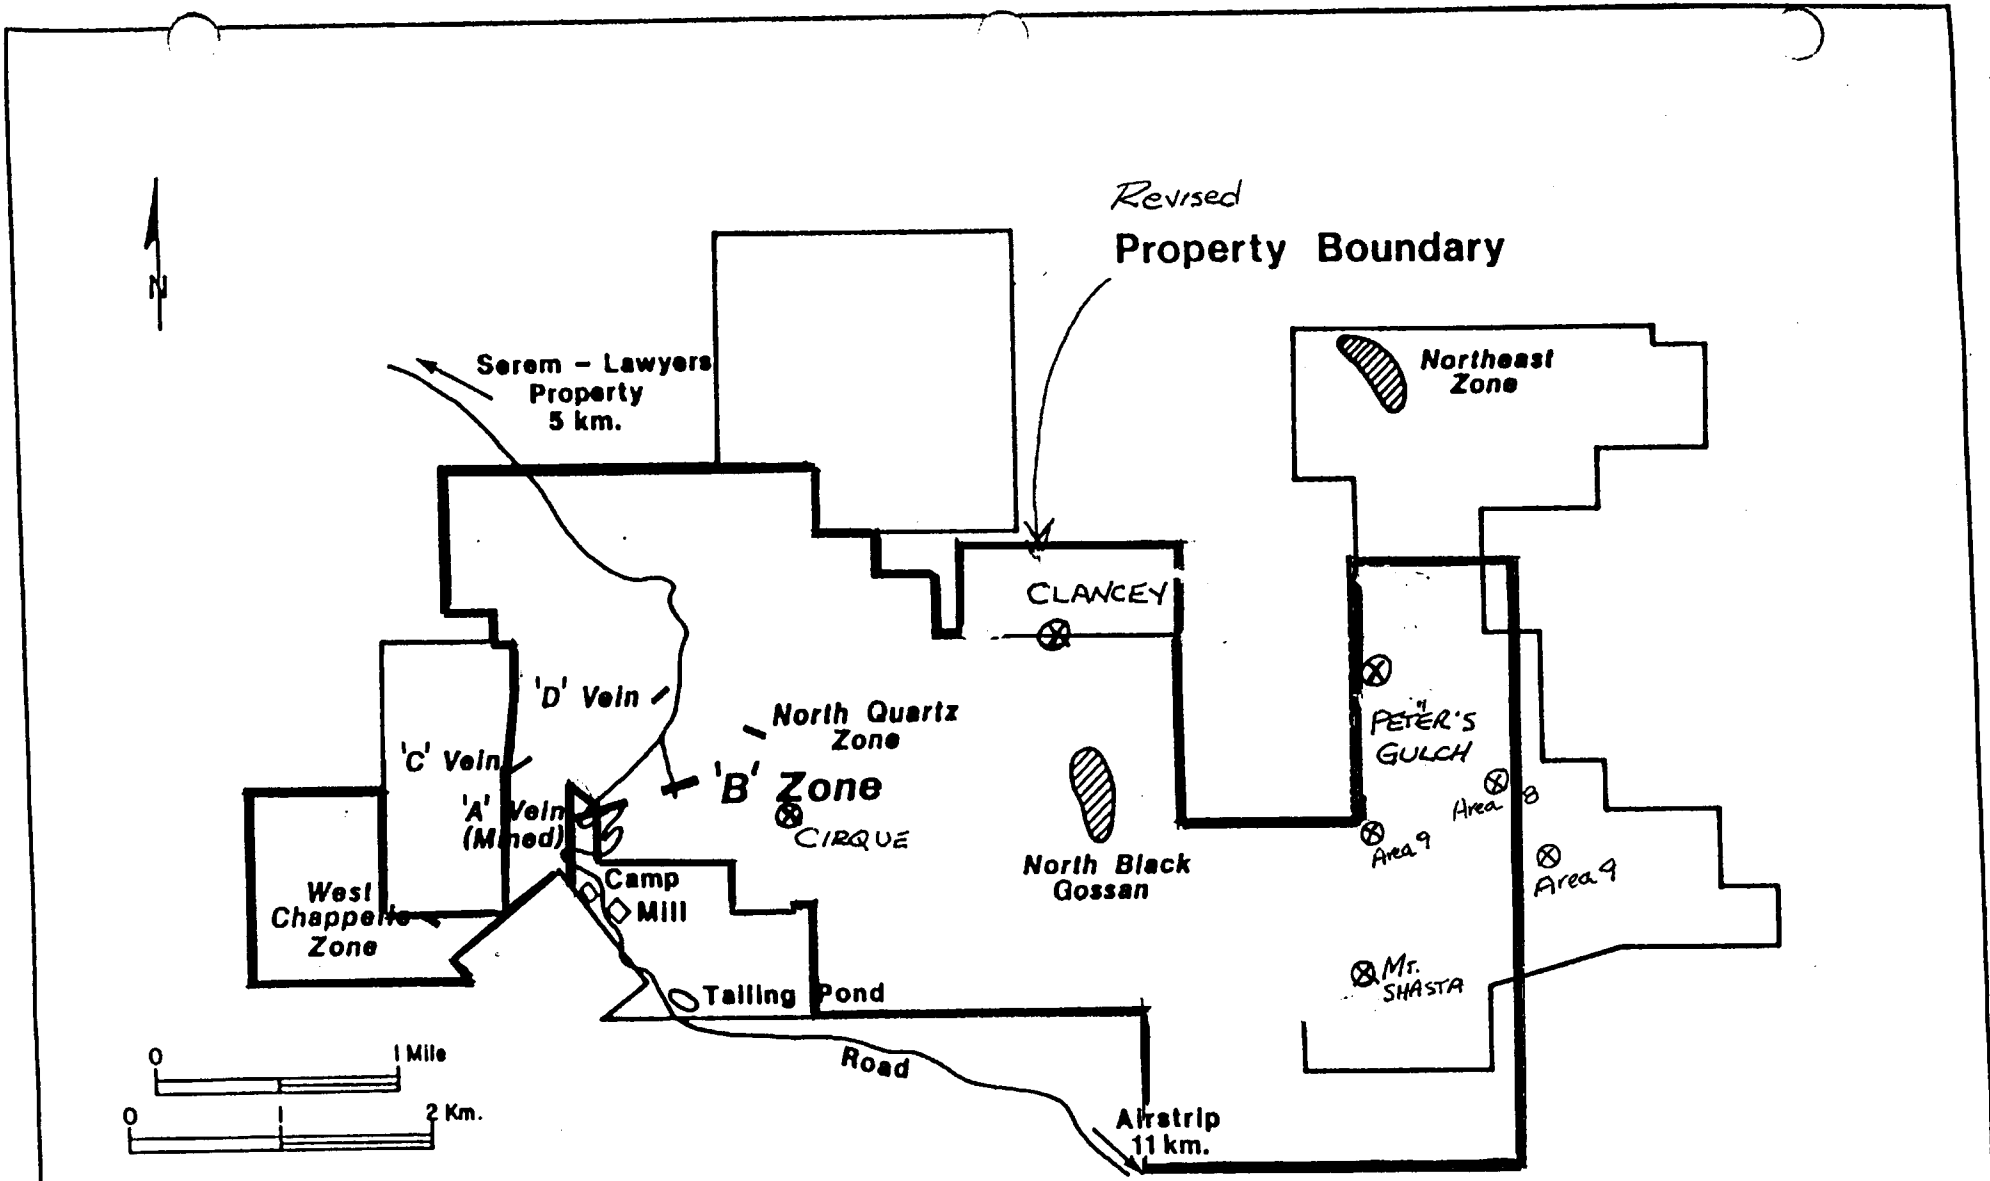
Revised
Property Boundary

N

Serem - Lawyers Property 5 km.

Northeast Zone

CLANCEY

'D' Vein

North Quartz Zone

'C' Vein

'B' Zone

'A' Vein (Mined)

CIRQUE

PETER'S GULCH

Area 8

Area 9

Area 9

North Black Gossan

West Chappelle Zone

Camp

Mill

Tailing Pond

MT. SHASTA

Road

0 1 Mile

0 1 2 Km.

Airstrip 11 km.